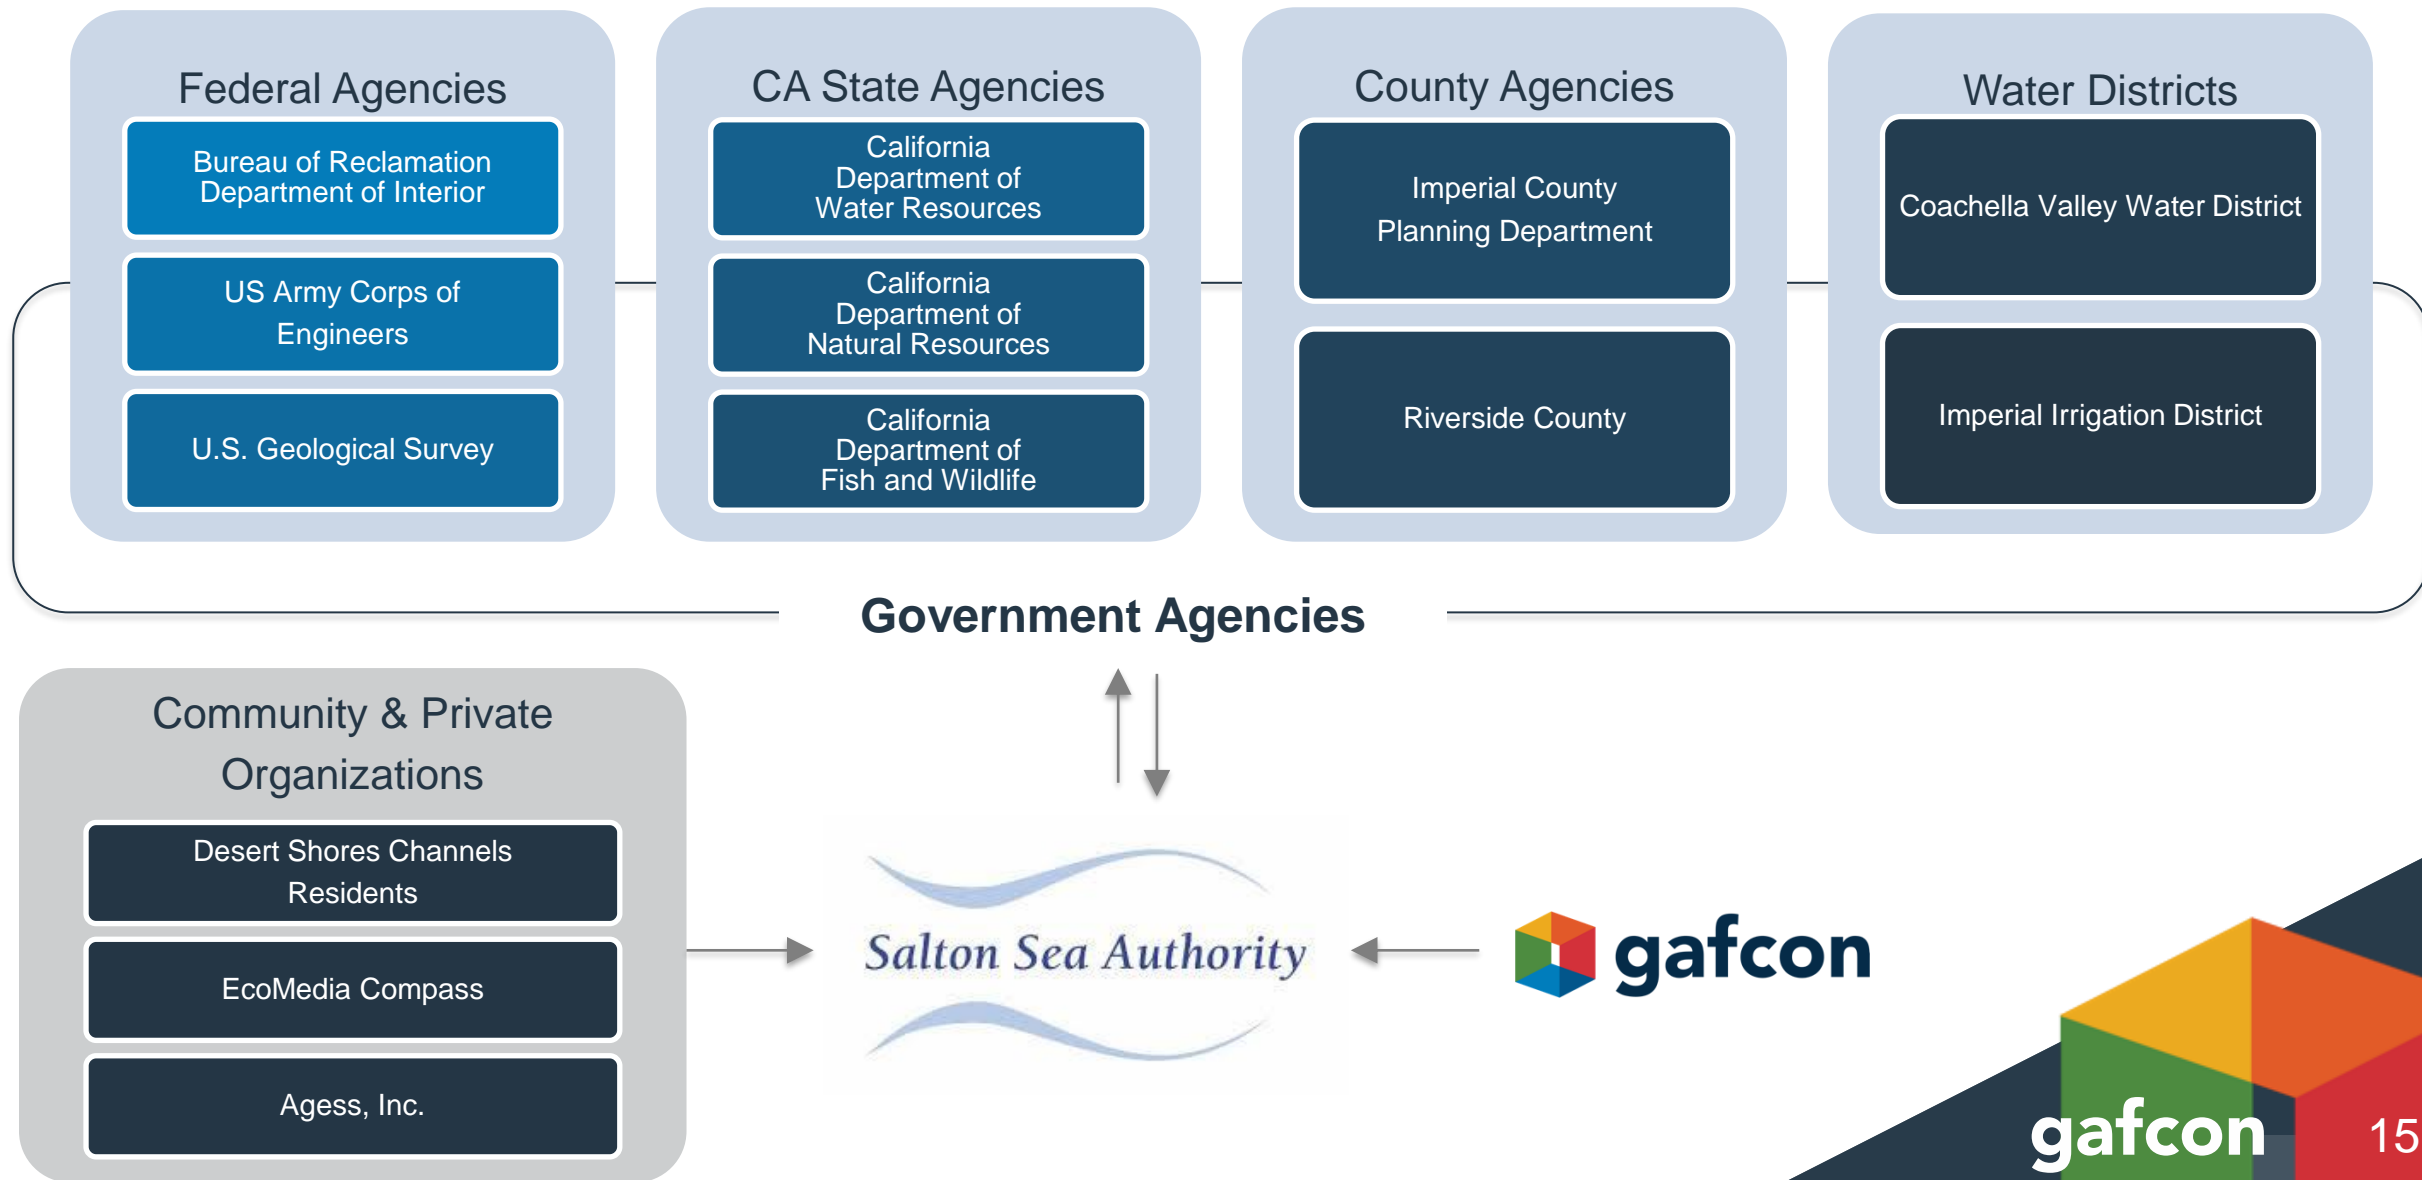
Federal Agencies

Bureau of Reclamation Department of Interior

US Army Corps of Engineers

U.S. Geological Survey

CA State Agencies

California Department of Water Resources

California Department of Natural Resources

California Department of Fish and Wildlife

County Agencies

Imperial County Planning Department

Riverside County

Water Districts

Coachella Valley Water District

Imperial Irrigation District

Government Agencies

Community & Private Organizations

Desert Shores Channels Residents

EcoMedia Compass

Agess, Inc.

Salton Sea Authority

gafcon

gafcon

15